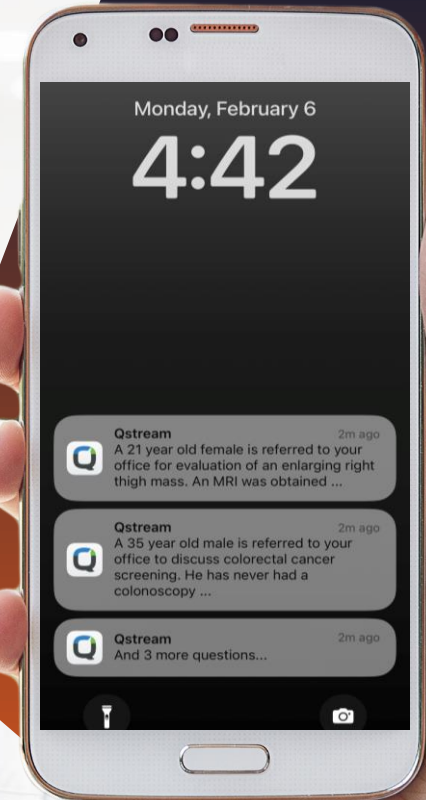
Monday, February 6

4:42

Qstream
2m ago
A 21 year old female is referred to your office for evaluation of an enlarging right thigh mass. An MRI was obtained ...

Qstream
2m ago
A 35 year old male is referred to your office to discuss colorectal cancer screening. He has never had a colonoscopy ...

Qstream
2m ago
And 3 more questions...